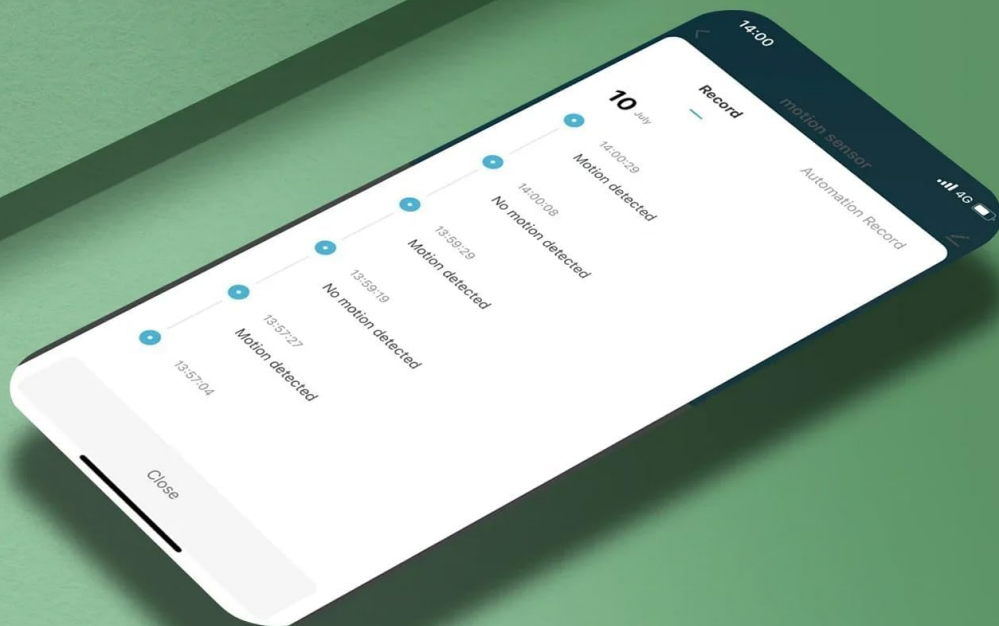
14:00
4G
motion sensor
Record
Automation Record
10 July
14:00:29
Motion detected
14:00:08
No motion detected
13:59:29
Motion detected
13:59:19
No motion detected
13:57:27
Motion detected
13:57:04
Close